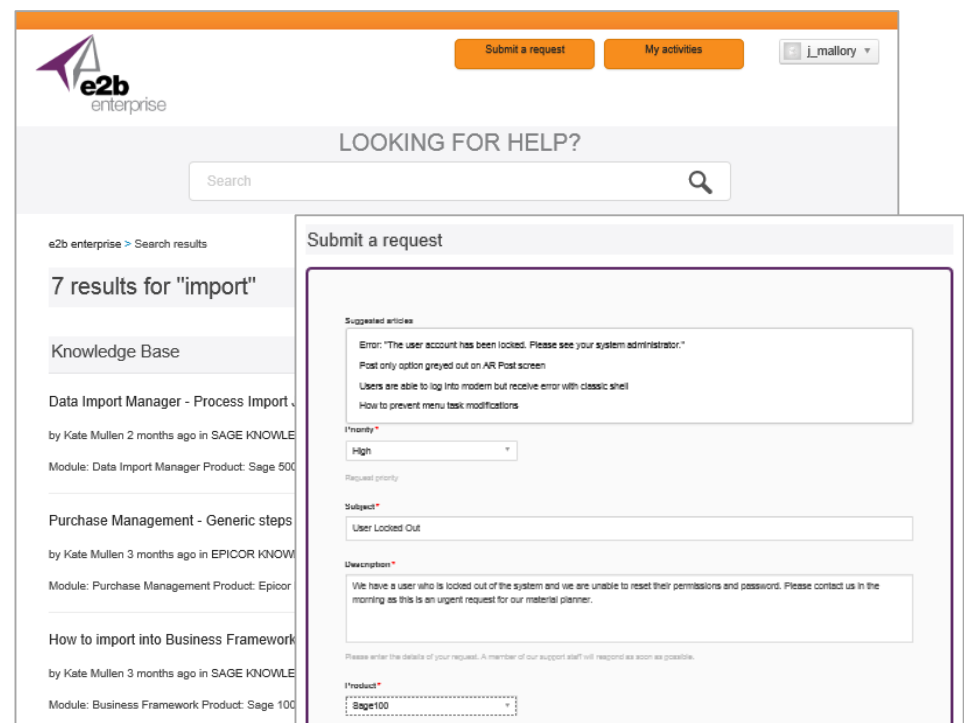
e2b enterprise

Submit a request

My activities

j_mallory

LOOKING FOR HELP?

Search

e2b enterprise > Search results

7 results for "import"

Knowledge Base

Data Import Manager - Process Import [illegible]

by Kate Mullen 2 months ago in SAGE KNOWLE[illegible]

Module: Data Import Manager Product: Sage 500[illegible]

Purchase Management - Generic steps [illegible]

by Kate Mullen 3 months ago in EPICOR KNOW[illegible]

Module: Purchase Management Product: Epicor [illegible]

How to import into Business Framework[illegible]

by Kate Mullen 3 months ago in SAGE KNOWLE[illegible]

Module: Business Framework Product: Sage 100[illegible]

Submit a request

Suggested articles

Error: "The user account has been locked. Please see your system administrator."

Post only option greyed out on AR Post screen

Users are able to log into modern but receive error with classic shell

How to prevent menu task modifications

Priority*

High

Request priority

Subject*

User Locked Out

Description*

We have a user who is locked out of the system and we are unable to reset their permissions and password. Please contact us in the morning as this is an urgent request for our material planner.

Please enter the details of your request. A member of our support staff will respond as soon as possible.

Product*

Sage100